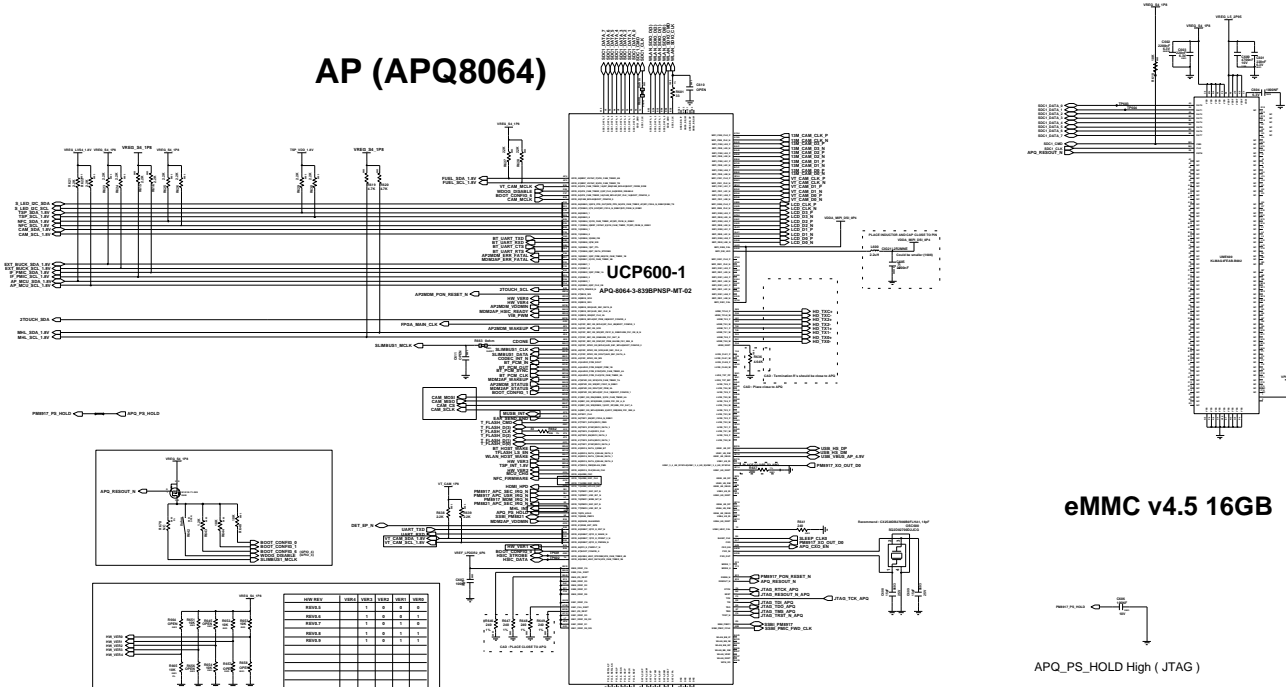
AP (APQ8064)

UCP600-1

APQ-8064-3-839BPNSP-MT-02

eMMC v4.5 16GB

S_LED_I2C_SDA
S_LED_I2C_SCL
TSP_SDA_1.8V
TSP_SCL_1.8V
NFC_SDA_1.8V
NFC_SCL_1.8V
CAM_SDA_1.8V
CAM_SCL_1.8V

EXT_BUCK_SDA_1.8V
EXT_BUCK_SCL_1.8V
IF_PMIC_SDA_1.8V
IF_PMIC_SCL_1.8V
AF_MCU_SDA_1.8V
AF_MCU_SCL_1.8V

2TOUCH_SDA

MHL_SDA_1.8V
MHL_SCL_1.8V

PM8917_PS_HOLD
APQ_PS_HOLD

VREG_S4_1P8

FUEL_SDA_1.8V
FUEL_SCL_1.8V
VT_CAM_MCLK
MDOC_DISABLE
BOOT_CONFIG_6
CAM_MCLK

BT_UART_TXD
BT_UART_RXD
BT_UART_CTS
BT_UART_RTS
AP2MDM_ERR_FATAL
MDM2AP_ERR_FATAL

2TOUCH_SCL
AP2MDM_PON_RESET_N
HW_REV3
HW_REV4
AP2MDM_VDDMIN
MDM2AP_HSIC_READY
VIB_PWM
FPGA_MAIN_CLK
AP2MDM_WAKEUP
SLIMBUS1_MCLK
CDONE
SLIMBUS1_CLK
SLIMBUS1_DATA
CODEC_INT_N
BT_PCM_IN
BT_PCM_OUT
BT_PCM_SYNC
BT_PCM_CLK
MDM2AP_WAKEUP
AP2MDM_STATUS
MDM2AP_STATUS
BOOT_CONFIG_1

CAM_MOSI
CAM_MISO
CAM_SCS
CAM_SCLK

MUSB_INT
EAR_SEND_END
T_FLASH_CMD
T_FLASH_D0
T_FLASH_D1
T_FLASH_D2
T_FLASH_D3
T_FLASH_CLK
TFLASH_LS_EN
WLAN_HOST_WAKE
HW_REV2
TSP_INT_1.8V
HW_REV1
HW_REV0
NFC_FIRMWARE

HDMI_HPD
PM8917_APC_SEC_IRQ_N
PM8917_APC_USR_IRQ_N
PM8821_SEC_IRQ_N
PM8921_APC_SEC_IRQ
MHL_INT
AP_PS_HOLD
SSBI_PM8821
MDM2AP_VDDMIN

DET_SP_N
UART_TXD
UART_RXD
VT_CAM_SDA_1.8V
VT_CAM_SCL_1.8V

HSIC_READY
BOOT_CONFIG_5
HSIC_STROBE
HSIC_DATA

CAD : PLACE CLOSE TO APQ

APQ_RESOUT_N
BOOT_CONFIG_0
BOOT_CONFIG_1
BOOT_CONFIG_6
MDOC_DISABLE
SLIMBUS1_MCLK

HW_VER0
HW_VER1
HW_VER2
HW_VER3
HW_VER4

| H/W REV | VER3 | VER2 | VER1 | VER0 |
|---|---|---|---|---|
| REV0.5 | 1 | 0 | 0 | 1 |
| REV0.7 | 1 | 0 | 0 | 1 |
| REV0.8 | 1 | 0 | 1 | 1 |
| REV0.9 | 1 | 0 | 1 | 1 |

13M_CAM_CLK_P
13M_CAM_CLK_N
13M_CAM_D0_P
13M_CAM_D0_N
13M_CAM_D1_P
13M_CAM_D1_N
13M_CAM_D2_P
13M_CAM_D2_N
VT_CAM_CLK_P
VT_CAM_CLK_N
VT_CAM_D1_P
VT_CAM_D1_N
VT_CAM_D0_P
VT_CAM_D0_N
LCD_CLK_P
LCD_CLK_N
LCD_D3_P
LCD_D3_N
LCD_D2_P
LCD_D2_N
LCD_D1_P
LCD_D1_N
LCD_D0_P
LCD_D0_N

PLACE INDUCTOR AND CAP CLOSE TO PIN
VDDA_MIPI_DSI_0P4

HD_TXC+
HD_TXC-
HD_TX2+
HD_TX2-
HD_TX1+
HD_TX1-
HD_TX0+
HD_TX0-

CAD : Termination R's should be close to APQ
CAD : Place close to APQ

USB_HS_DP
USB_HS_DM
USB_VBUS_AP_4.9V
PM8917_XO_OUT_D0

SLEEP_CLK0
PM8917_XO_OUT_D0
APQ_CXO_EN

PM8917_PON_RESET_N
APQ_RESOUT_N
JTAG_RTCK_APQ
JTAG_RESOUT_N_APQ
JTAG_TCK_APQ
JTAG_TDO_APQ
JTAG_TMS_APQ
JTAG_TRST_N_APQ
SSBI_PM8917
SSBI_PMIC_FWD_CLK
JTAG_TCK_APQ

SDC1_DATA_0
SDC1_DATA_1
SDC1_DATA_2
SDC1_DATA_3
SDC1_DATA_4
SDC1_DATA_5
SDC1_DATA_6
SDC1_DATA_7
SDC1_CMD
SDC1_CLK
APQ_RESOUT_N

VREG_S4_1P8
VREG_L5_2P95

PM8917_PS_HOLD

APQ_PS_HOLD High ( JTAG )